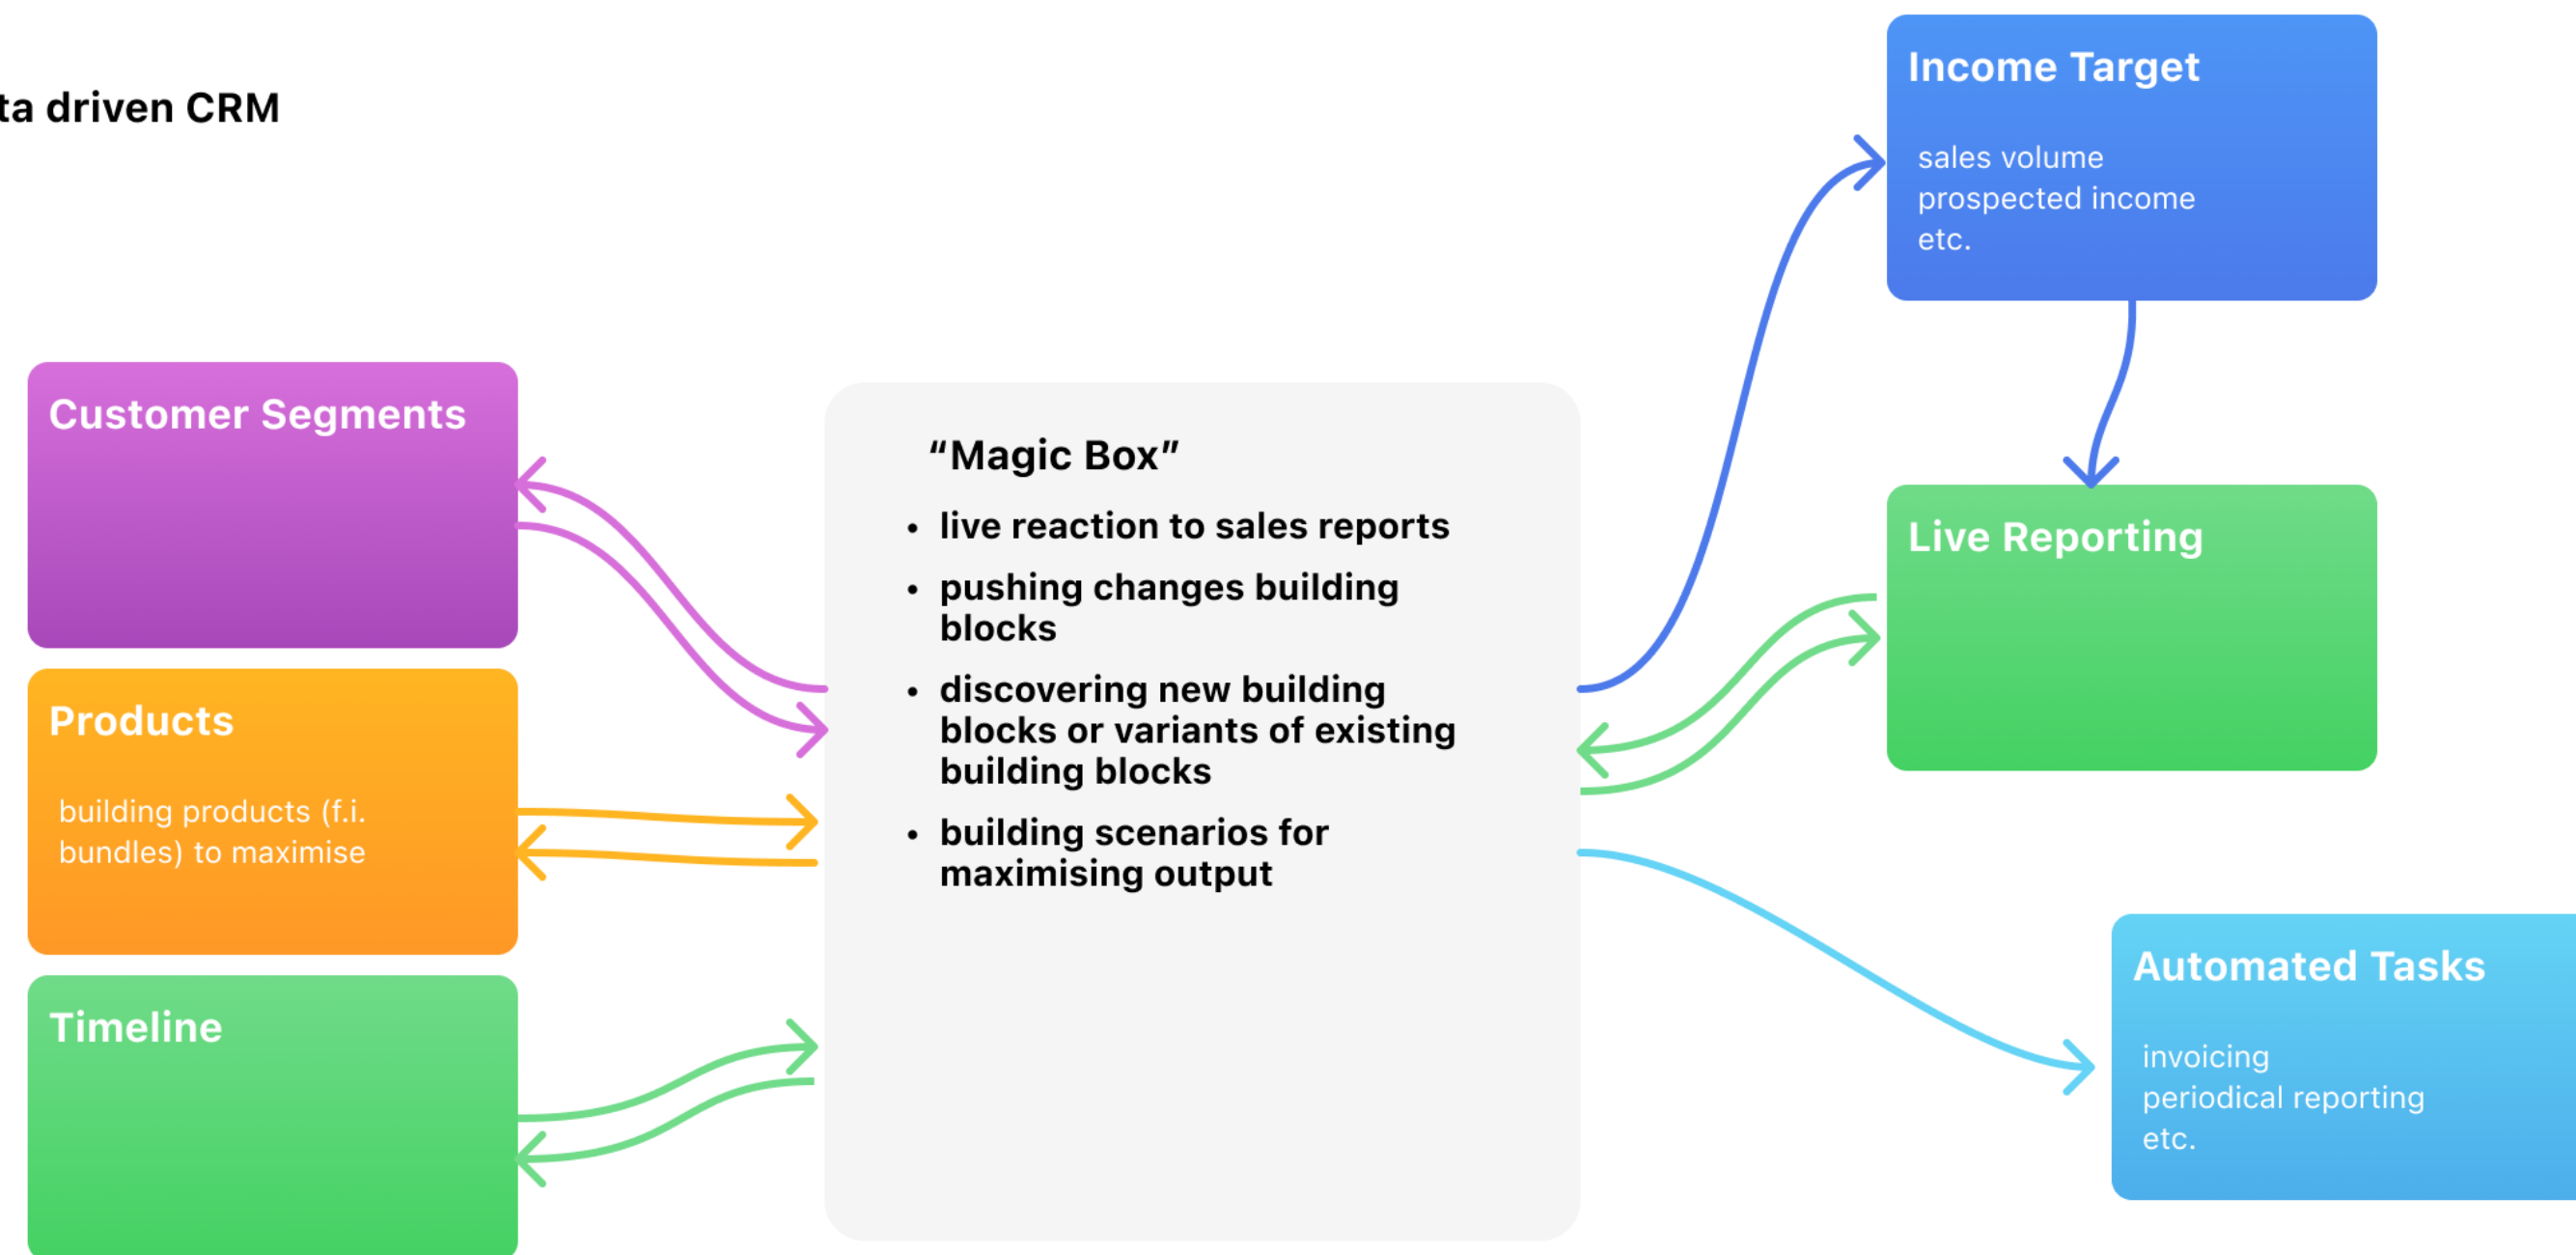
ta driven CRM

Customer Segments

Products

building products (f.i. bundles) to maximise

Timeline

“Magic Box”

- live reaction to sales reports
- pushing changes building blocks
- discovering new building blocks or variants of existing building blocks
- building scenarios for maximising output

Income Target

sales volume
prospected income
etc.

Live Reporting

Automated Tasks

invoicing
periodical reporting
etc.